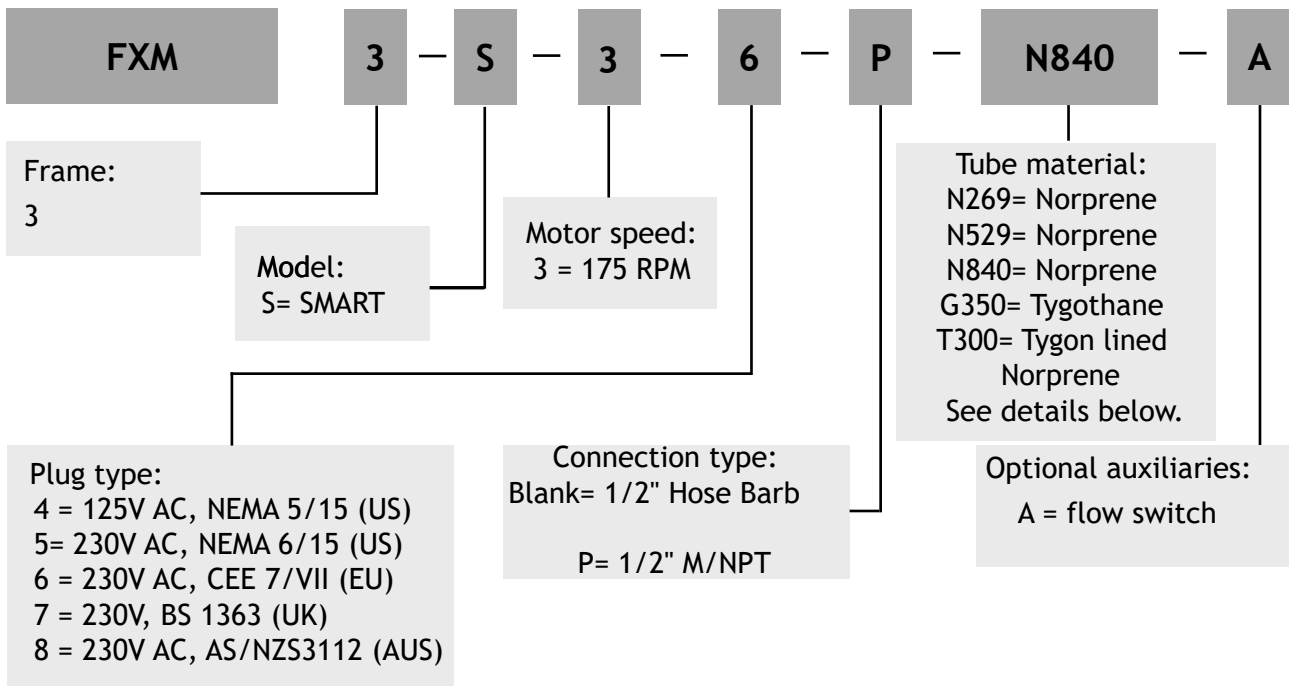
FXM 3 — S — 3 — 6 — P — N840 — A

Frame:
3

Model:
S= SMART

Motor speed:
3 = 175 RPM

Tube material:
N269= Norprene
N529= Norprene
N840= Norprene
G350= Tygothane
T300= Tygon lined Norprene
See details below.

Plug type:
4 = 125V AC, NEMA 5/15 (US)
5= 230V AC, NEMA 6/15 (US)
6 = 230V AC, CEE 7/VII (EU)
7 = 230V, BS 1363 (UK)
8 = 230V AC, AS/NZS3112 (AUS)

Connection type:
Blank= 1/2" Hose Barb

P= 1/2" M/NPT

Optional auxiliaries:
A = flow switch